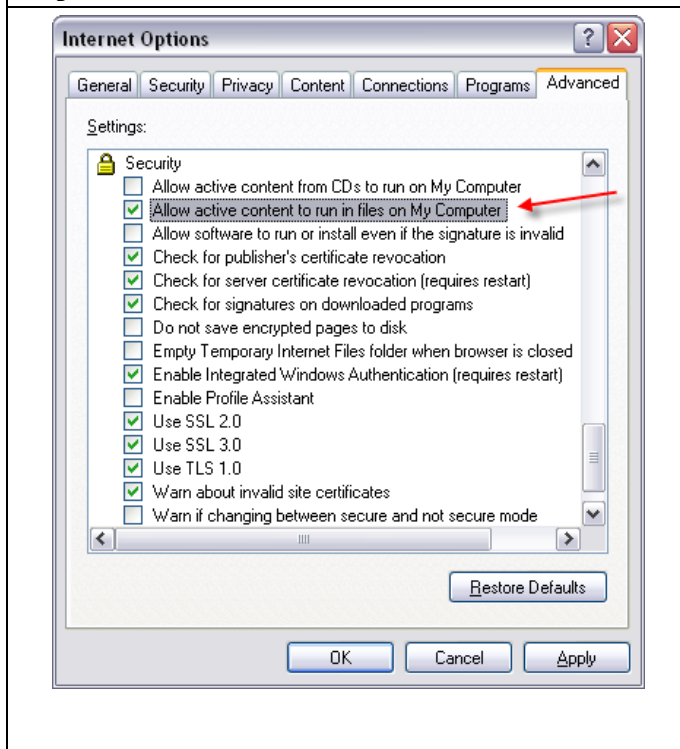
Internet Options

General Security Privacy Content Connections Programs Advanced

Settings:

Security
Allow active content from CDs to run on My Computer
Allow active content to run in files on My Computer
Allow software to run or install even if the signature is invalid
Check for publisher's certificate revocation
Check for server certificate revocation (requires restart)
Check for signatures on downloaded programs
Do not save encrypted pages to disk
Empty Temporary Internet Files folder when browser is closed
Enable Integrated Windows Authentication (requires restart)
Enable Profile Assistant
Use SSL 2.0
Use SSL 3.0
Use TLS 1.0
Warn about invalid site certificates
Warn if changing between secure and not secure mode

Restore Defaults

OK Cancel Apply